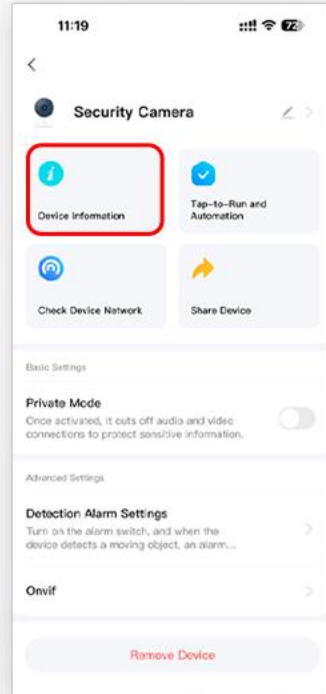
11:19

72

<

Security Camera

Device Information

Tap-to-Run and Automation

Check Device Network

Share Device

Basic Settings

Private Mode
Once activated, it cuts off audio and video connections to protect sensitive information.

Advanced Settings

Detection Alarm Settings
Turn on the alarm switch, and when the device detects a moving object, an alarm...

Onvif

Remove Device